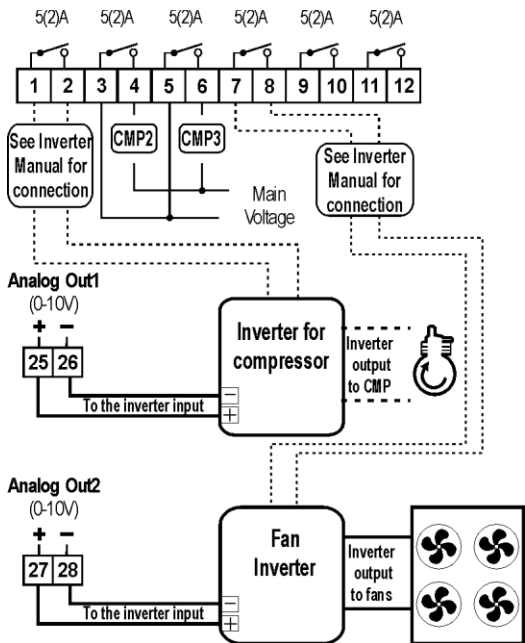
5(2)A 5(2)A 5(2)A 5(2)A 5(2)A 5(2)A

1 2 3 4 5 6 7 8 9 10 11 12

See Inverter Manual for connection

CMP2

CMP3

See Inverter Manual for connection

Main Voltage

Analog Out1
(0-10V)
+ −
25 26

Inverter for compressor

Inverter output to CMP

To the inverter input

−
+

Analog Out2
(0-10V)
+ −
27 28

Fan Inverter

Inverter output to fans

To the inverter input

−
+